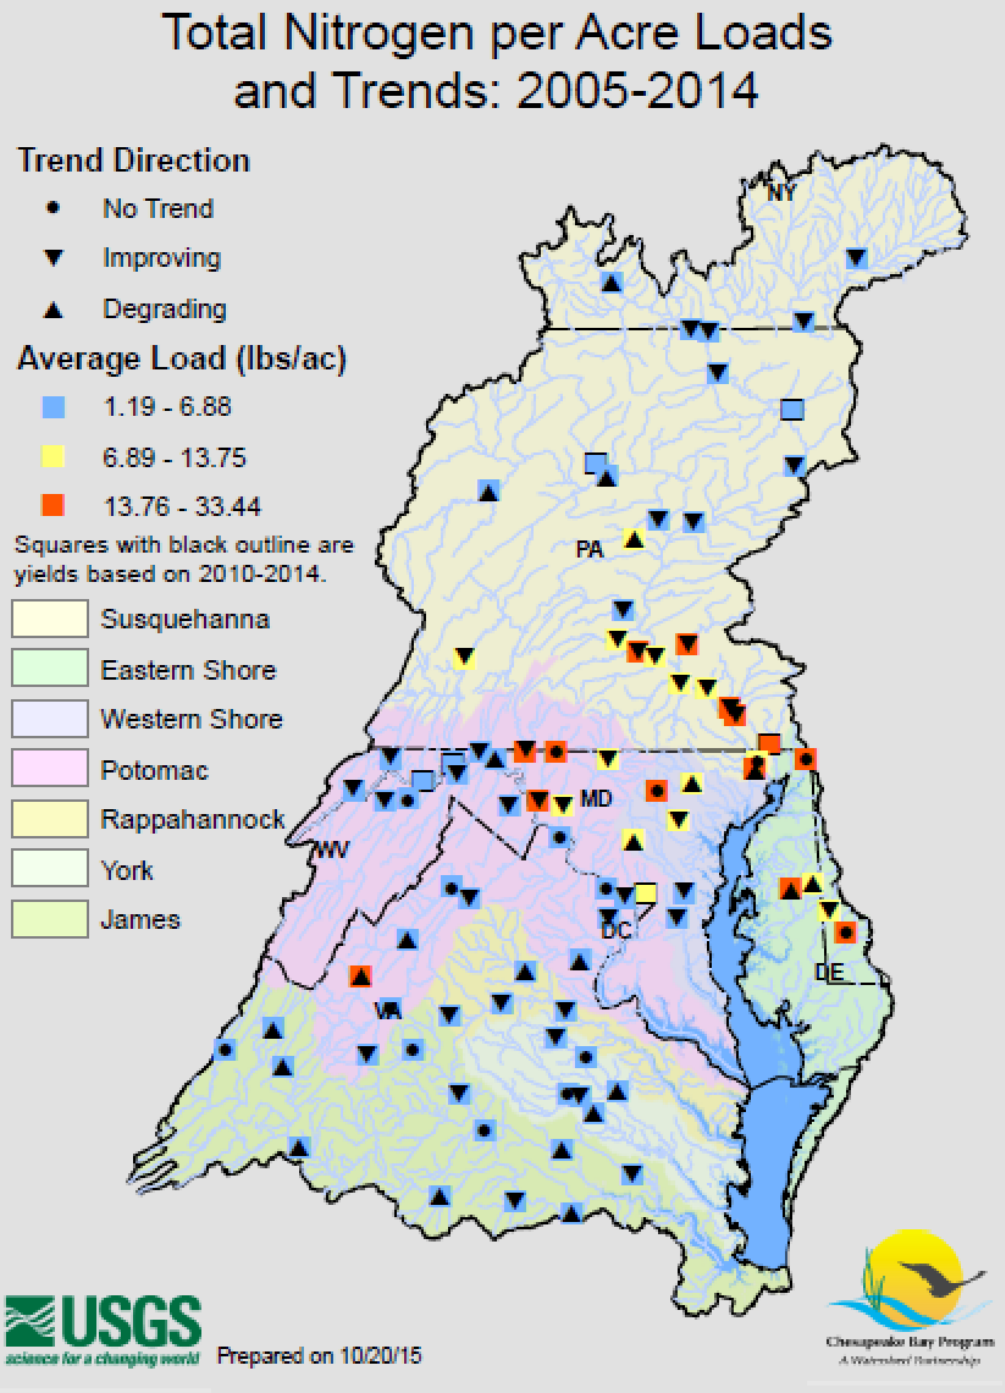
Total Nitrogen per Acre Loads and Trends: 2005-2014

Trend Direction
No Trend
Improving
Degrading

Average Load (lbs/ac)
1.19 - 6.88
6.89 - 13.75
13.76 - 33.44

Squares with black outline are yields based on 2010-2014.

Susquehanna
Eastern Shore
Western Shore
Potomac
Rappahannock
York
James

NY
PA
MD
WV
DC
DE
VA

USGS
science for a changing world
Prepared on 10/20/15

Chesapeake Bay Program
A Watershed Partnership